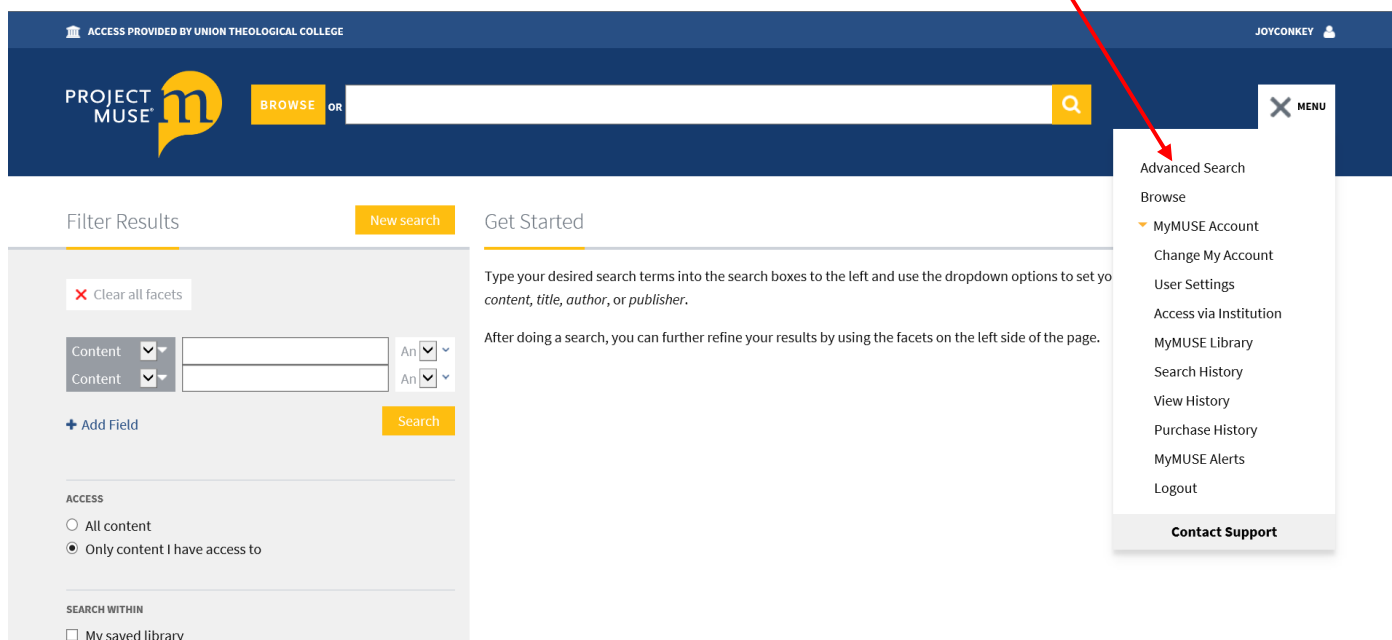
ACCESS PROVIDED BY UNION THEOLOGICAL COLLEGE

JOYCONKEY

PROJECT MUSE

BROWSE OR

MENU

Advanced Search
Browse
MyMUSE Account
Change My Account
User Settings
Access via Institution
MyMUSE Library
Search History
View History
Purchase History
MyMUSE Alerts
Logout

Contact Support

Filter Results

New search

Clear all facets

| Content | | An |
|---|---|---|
| Content | | An |

+ Add Field

Search

ACCESS

All content

Only content I have access to

SEARCH WITHIN

My saved library

Get Started

Type your desired search terms into the search boxes to the left and use the dropdown options to set yo *content*, *title*, *author*, or *publisher*.

After doing a search, you can further refine your results by using the facets on the left side of the page.